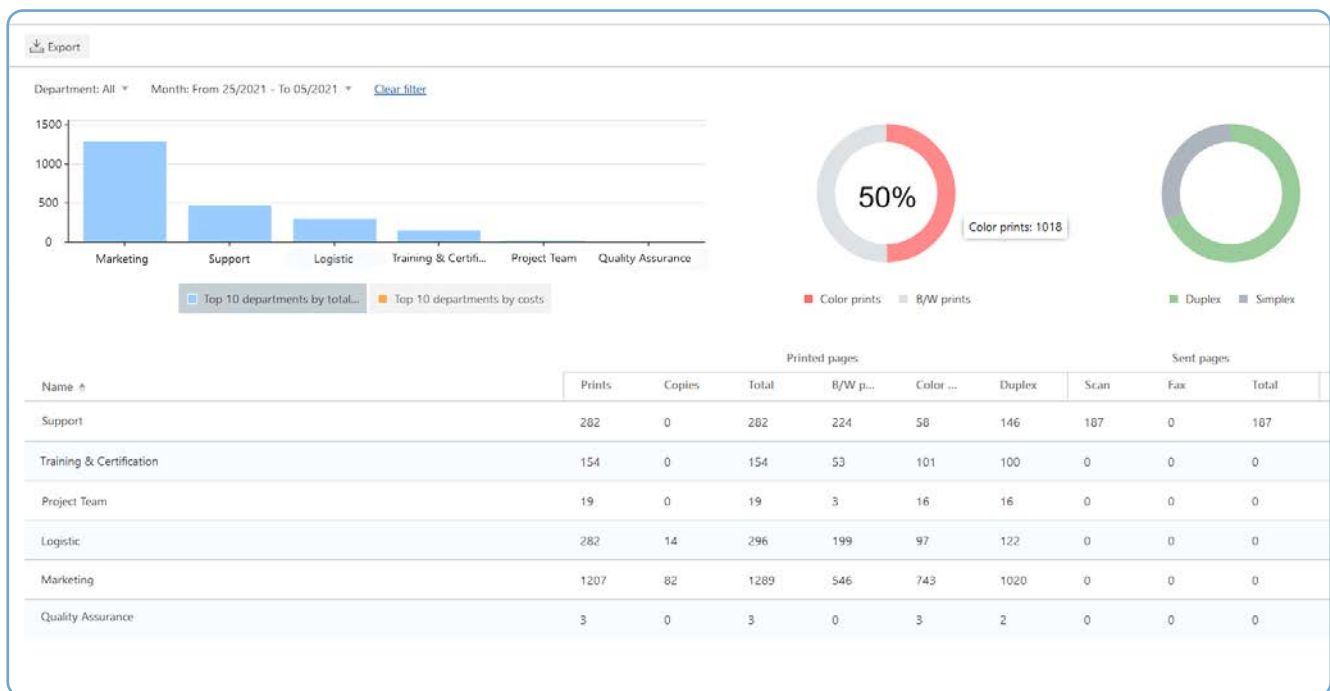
Export

Department: All ▾ Month: From 25/2021 - To 05/2021 ▾ Clear filter

1500
1000
500
0

Marketing Support Logistic Training & Certifi... Project Team Quality Assurance

Top 10 departments by total... Top 10 departments by costs

50%

Color prints: 1018

Color prints B/W prints

Duplex Simplex

| Name | Prints | Copies | Total | B/W p... | Color ... | Duplex | Scan | Fax | Total |
|---|---|---|---|---|---|---|---|---|---|
| | Printed pages | | | | | | Sent pages | | |
| Support | 282 | 0 | 282 | 224 | 58 | 146 | 187 | 0 | 187 |
| Training & Certification | 154 | 0 | 154 | 53 | 101 | 100 | 0 | 0 | 0 |
| Project Team | 19 | 0 | 19 | 3 | 16 | 16 | 0 | 0 | 0 |
| Logistic | 282 | 14 | 296 | 199 | 97 | 122 | 0 | 0 | 0 |
| Marketing | 1207 | 82 | 1289 | 546 | 743 | 1020 | 0 | 0 | 0 |
| Quality Assurance | 3 | 0 | 3 | 0 | 3 | 2 | 0 | 0 | 0 |